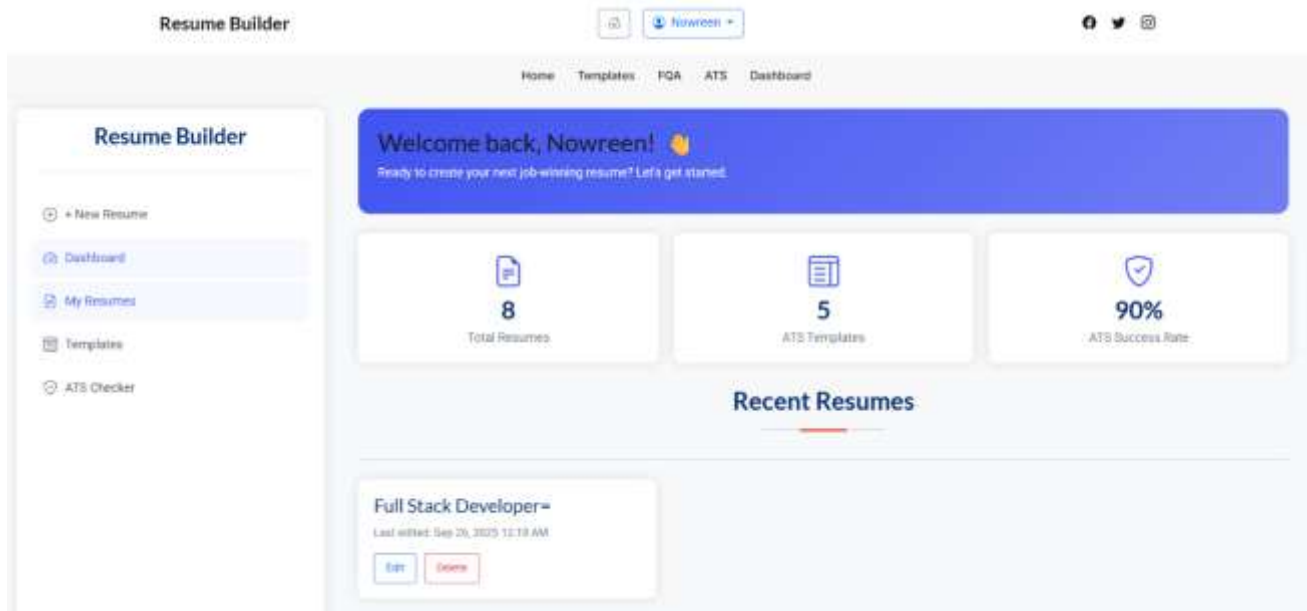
Resume Builder

Nowreen

Home Templates FQA ATS Dashboard

Resume Builder

+ New Resume

Dashboard

My Resumes

Templates

ATS Checker

Welcome back, Nowreen! 👋

Ready to create your next job-winning resume? Let's get started.

8
Total Resumes

5
ATS Templates

90%
ATS Success Rate

Recent Resumes

Full Stack Developer=

Last edited: Sep 26, 2025 12:10 AM

Edit Delete